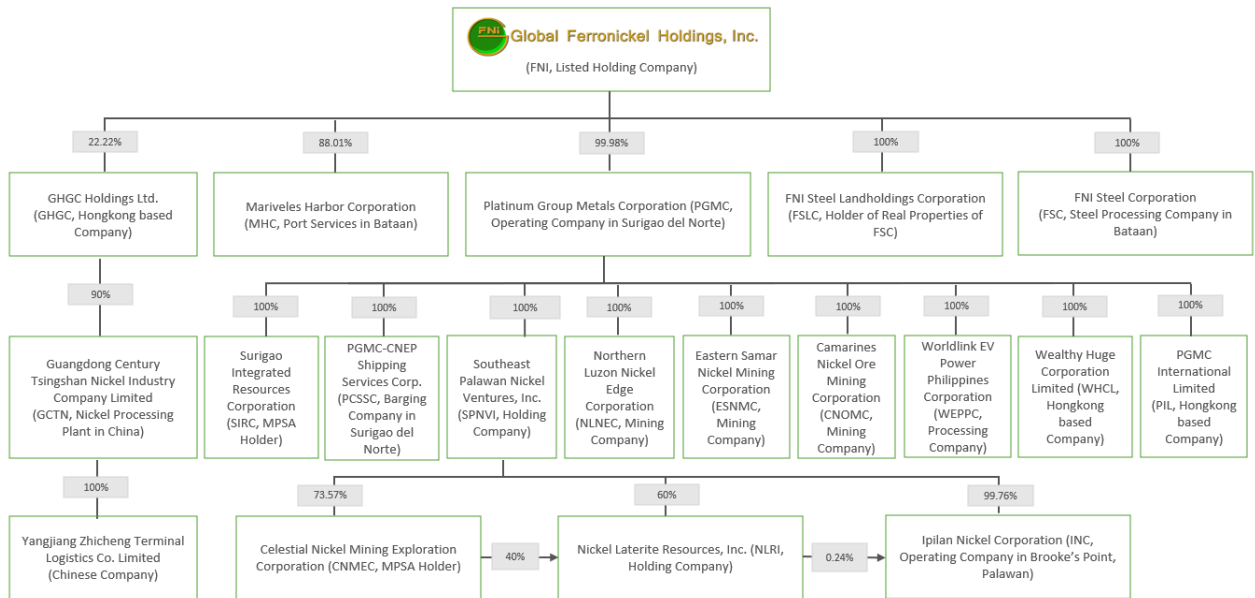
FNi Global Ferronickel Holdings, Inc.

(FNI, Listed Holding Company)

22.22%

GHGC Holdings Ltd. (GHGC, Hongkong based Company)

88.01%

Mariveles Harbor Corporation (MHC, Port Services in Bataan)

99.98%

Platinum Group Metals Corporation (PGMC, Operating Company in Surigao del Norte)

100%

FNI Steel Landholdings Corporation (FSLC, Holder of Real Properties of FSC)

100%

FNI Steel Corporation (FSC, Steel Processing Company in Bataan)

90%

Guangdong Century Tsingshan Nickel Industry Company Limited (GCTN, Nickel Processing Plant in China)

100%

Yangjiang Zhicheng Terminal Logistics Co. Limited (Chinese Company)

100%

Surigao Integrated Resources Corporation (SIRC, MPSA Holder)

100%

PGMC-CNEP Shipping Services Corp. (PCSSC, Barging Company in Surigao del Norte)

100%

Southeast Palawan Nickel Ventures, Inc. (SPNVI, Holding Company)

100%

Northern Luzon Nickel Edge Corporation (NLNEC, Mining Company)

100%

Eastern Samar Nickel Mining Corporation (ESNMC, Mining Company)

100%

Camarines Nickel Ore Mining Corporation (CNOMC, Mining Company)

100%

Worldlink EV Power Philippines Corporation (WEPPC, Processing Company)

100%

Wealthy Huge Corporation Limited (WHCL, Hongkong based Company)

100%

PGMC International Limited (PIL, Hongkong based Company)

73.57%

Celestial Nickel Mining Exploration Corporation (CNMEC, MPSA Holder)

40%

60%

Nickel Laterite Resources, Inc. (NLRI, Holding Company)

0.24%

99.76%

Ipilan Nickel Corporation (INC, Operating Company in Brooke's Point, Palawan)